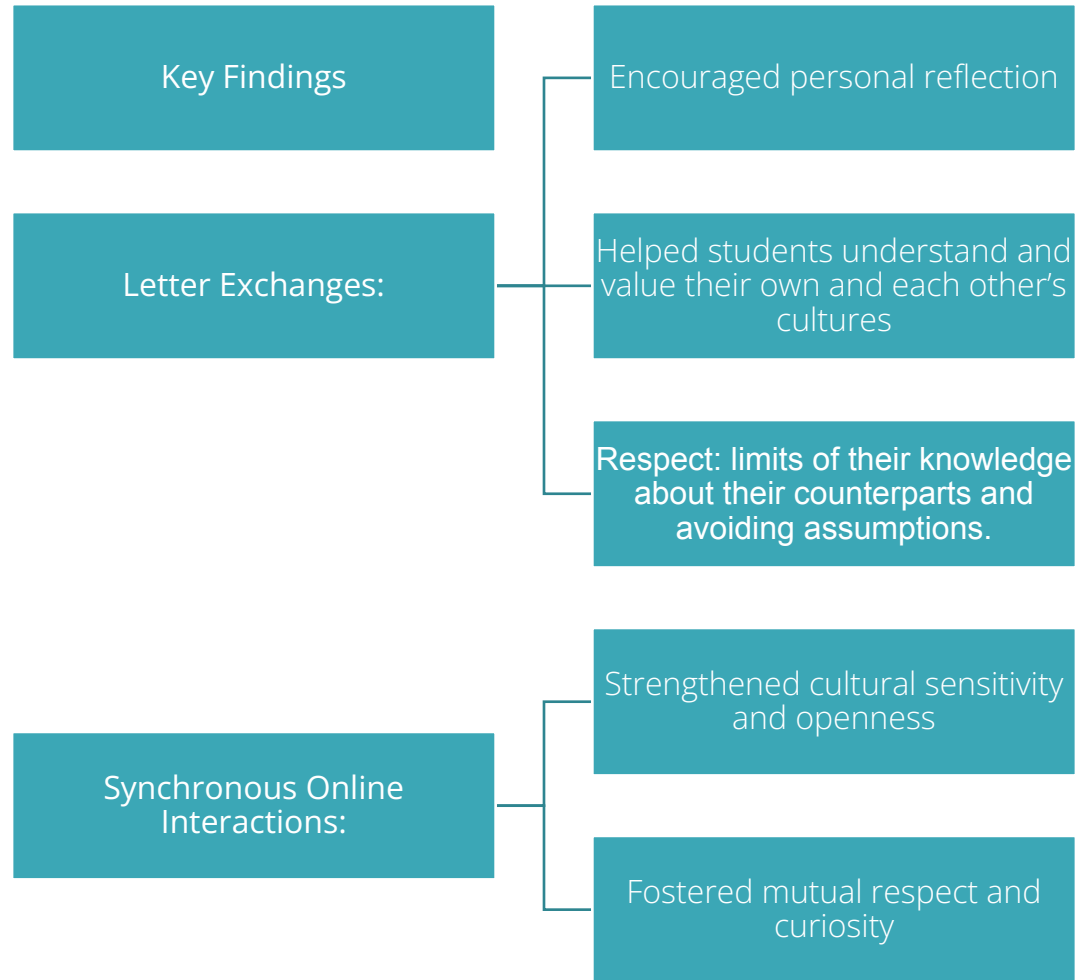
Key Findings

Letter Exchanges:

Encouraged personal reflection

Helped students understand and value their own and each other’s cultures

Respect: limits of their knowledge about their counterparts and avoiding assumptions.

Synchronous Online Interactions:

Strengthened cultural sensitivity and openness

Fostered mutual respect and curiosity